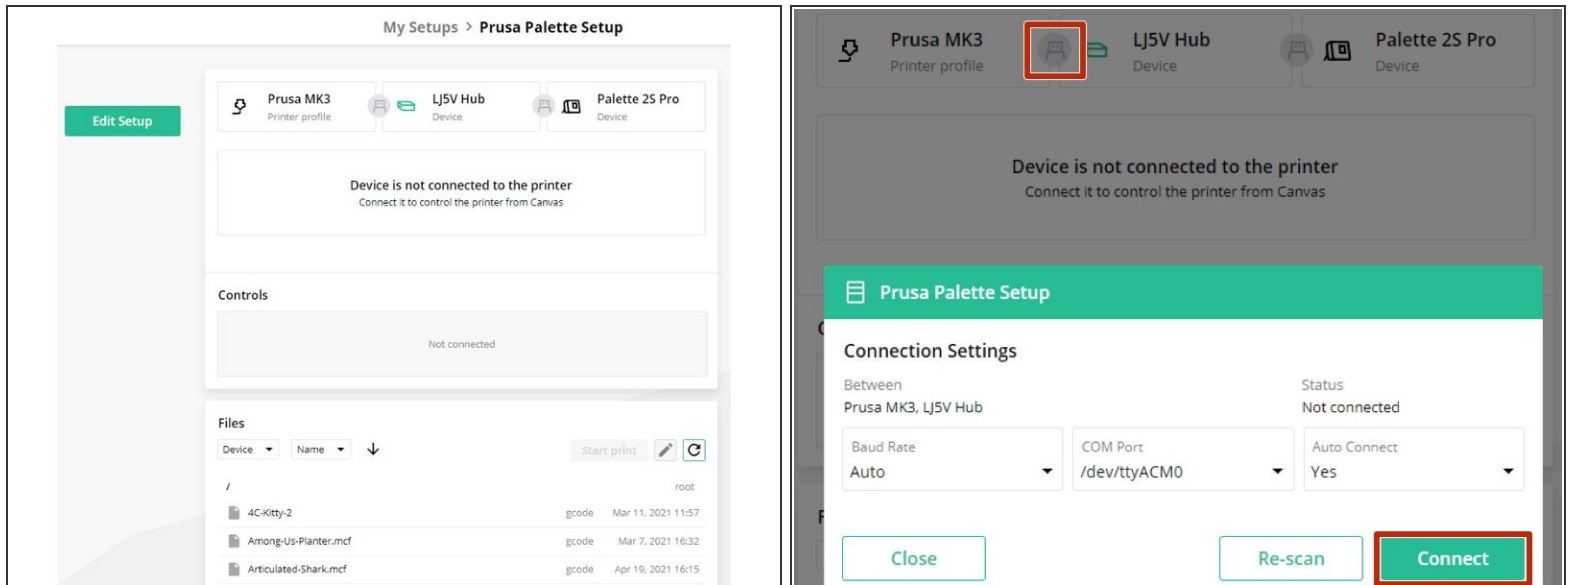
My Setups > Prusa Palette Setup

Edit Setup

Prusa MK3
Printer profile

LJ5V Hub
Device

Palette 2S Pro
Device

Device is not connected to the printer
Connect it to control the printer from Canvas

Controls

Not connected

Files

Device
Name

Start print

/
root

4C-Kitty-2 gcode Mar 11, 2021 11:57
Among-Us-Planter.mcf gcode Mar 7, 2021 16:32
Articulated-Shark.mcf gcode Apr 19, 2021 16:15

Prusa MK3
Printer profile

LJ5V Hub
Device

Palette 2S Pro
Device

Device is not connected to the printer
Connect it to control the printer from Canvas

Prusa Palette Setup

Connection Settings

Between
Prusa MK3, LJ5V Hub

Status
Not connected

Baud Rate
Auto

COM Port
/dev/ttyACM0

Auto Connect
Yes

Close

Re-scan

Connect